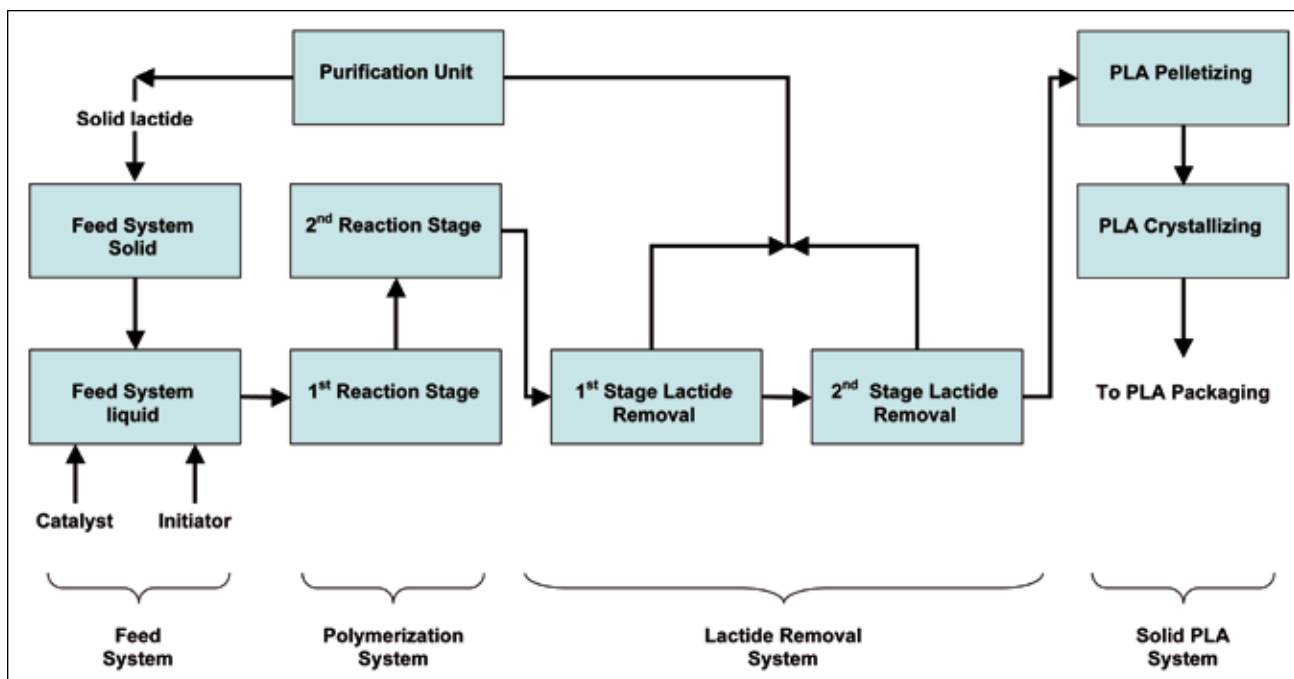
Purification Unit

Solid lactide

Feed System Solid

Feed System liquid

Catalyst

Initiator

$2^{nd}$ Reaction Stage

$1^{st}$ Reaction Stage

$1^{st}$ Stage Lactide Removal

$2^{nd}$ Stage Lactide Removal

PLA Pelletizing

PLA Crystallizing

To PLA Packaging

Feed System

Polymerization System

Lactide Removal System

Solid PLA System